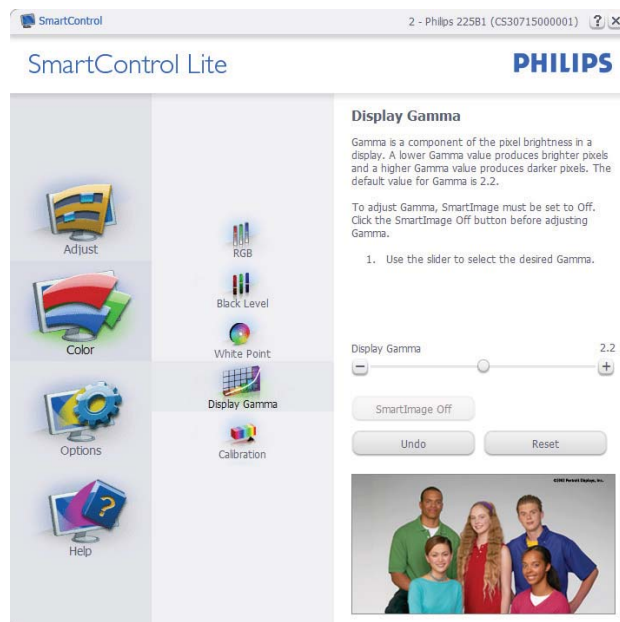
SmartControl

2 - Philips 225B1 (CS30715000001) ? X

SmartControl Lite

PHILIPS

Adjust

Color

Options

Help

RGB

Black Level

White Point

Display Gamma

Calibration

Display Gamma

Gamma is a component of the pixel brightness in a display. A lower Gamma value produces brighter pixels and a higher Gamma value produces darker pixels. The default value for Gamma is 2.2.

To adjust Gamma, SmartImage must be set to Off. Click the SmartImage Off button before adjusting Gamma.

1. Use the slider to select the desired Gamma.

Display Gamma

2.2

SmartImage Off

Undo

Reset